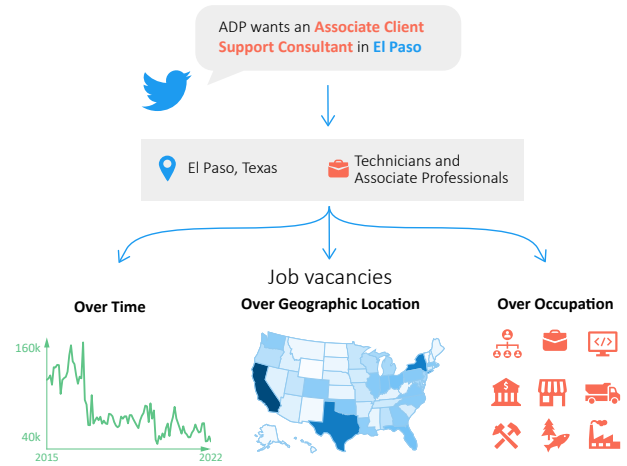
ADP wants an Associate Client Support Consultant in El Paso

El Paso, Texas

Technicians and Associate Professionals

Job vacancies

Over Time

160k

40k

2015

2022

Over Geographic Location

Over Occupation